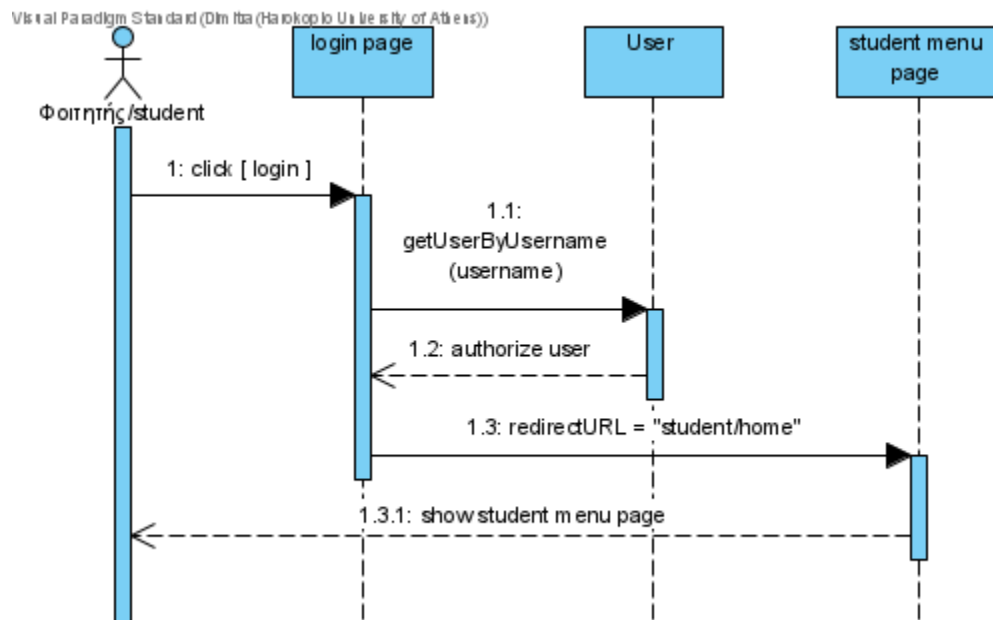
Visual Paradigm Standard (Dimitra (Harokopio University of Athens))

Φοιτητής/student

login page

User

student menu page

1: click [ login ]

1.1: getUserByUsername (username)

1.2: authorize user

1.3: redirectURL = "student/home"

1.3.1: show student menu page